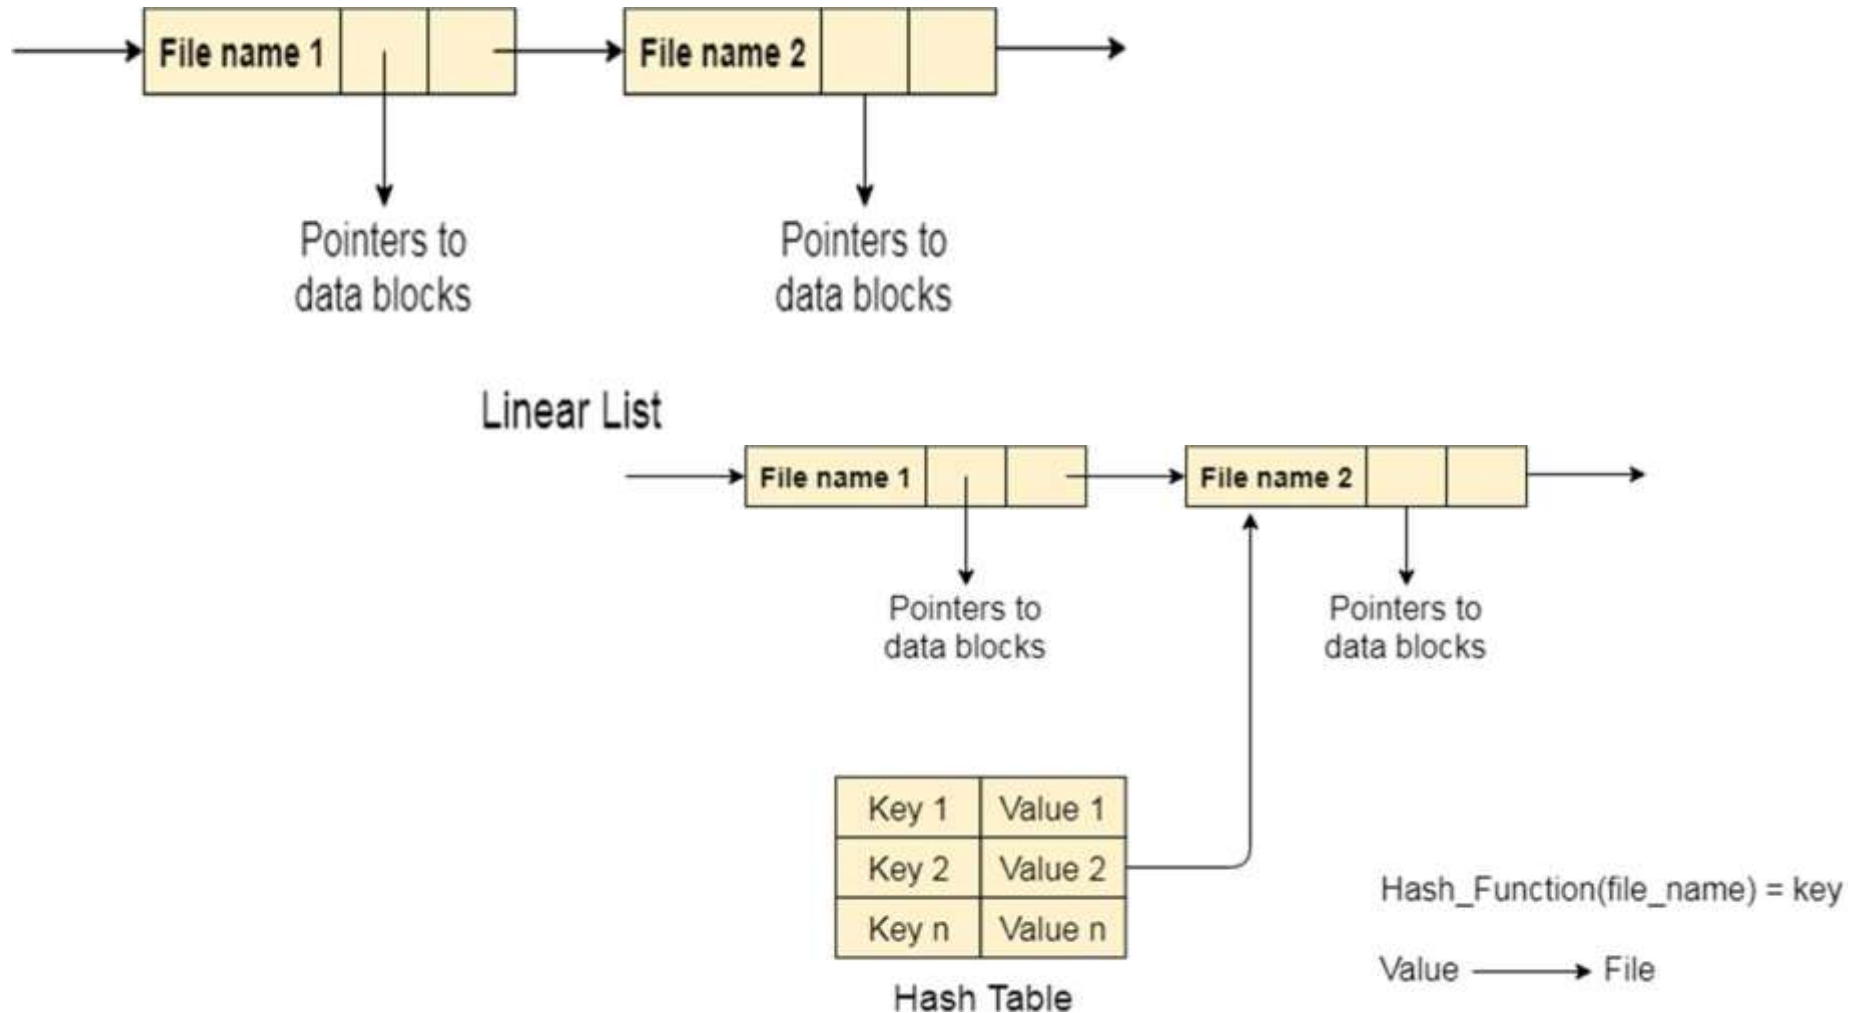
File name 1

File name 2

Pointers to data blocks

Pointers to data blocks

Linear List

File name 1

File name 2

Pointers to data blocks

Pointers to data blocks

| Key 1 | Value 1 |
|---|---|
| Key 2 | Value 2 |
| Key n | Value n |

Hash Table

Hash_Function(file_name) = key

Value → File